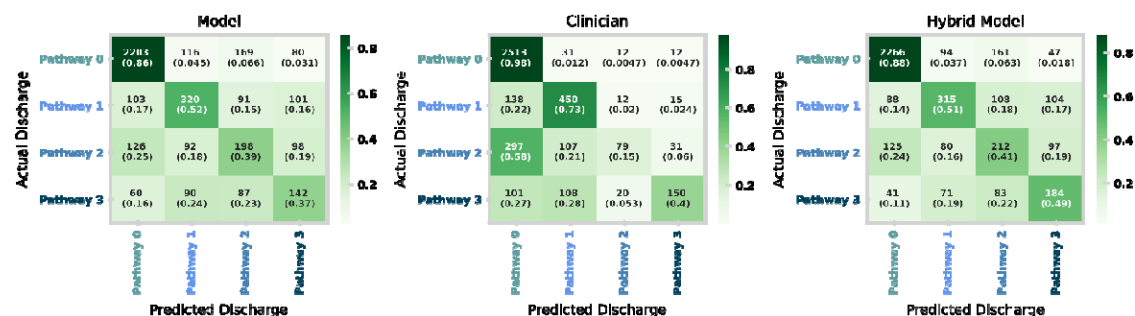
Model

| | Pathway 0 | Pathway 1 | Pathway 2 | Pathway 3 |
|---|---|---|---|---|
| Pathway 0 | 2203 (0.86) | 116 (0.045) | 169 (0.066) | 80 (0.031) |
| Pathway 1 | 103 (0.17) | 320 (0.52) | 91 (0.15) | 101 (0.16) |
| Pathway 2 | 126 (0.25) | 92 (0.18) | 198 (0.39) | 98 (0.19) |
| Pathway 3 | 60 (0.16) | 90 (0.24) | 87 (0.23) | 142 (0.37) |

Actual Discharge
Predicted Discharge
0.8 0.6 0.4 0.2

Clinician

| | Pathway 0 | Pathway 1 | Pathway 2 | Pathway 3 |
|---|---|---|---|---|
| Pathway 0 | 2514 (0.98) | 31 (0.012) | 12 (0.0047) | 12 (0.0047) |
| Pathway 1 | 138 (0.22) | 450 (0.73) | 12 (0.02) | 15 (0.024) |
| Pathway 2 | 297 (0.58) | 107 (0.21) | 79 (0.15) | 31 (0.06) |
| Pathway 3 | 101 (0.27) | 108 (0.28) | 20 (0.053) | 150 (0.4) |

Actual Discharge
Predicted Discharge
0.8 0.6 0.4 0.2

Hybrid Model

| | Pathway 0 | Pathway 1 | Pathway 2 | Pathway 3 |
|---|---|---|---|---|
| Pathway 0 | 2266 (0.88) | 94 (0.037) | 161 (0.063) | 47 (0.018) |
| Pathway 1 | 88 (0.14) | 315 (0.51) | 108 (0.18) | 104 (0.17) |
| Pathway 2 | 125 (0.24) | 80 (0.16) | 212 (0.41) | 97 (0.19) |
| Pathway 3 | 41 (0.11) | 71 (0.19) | 83 (0.22) | 184 (0.49) |

Actual Discharge
Predicted Discharge
0.8 0.6 0.4 0.2